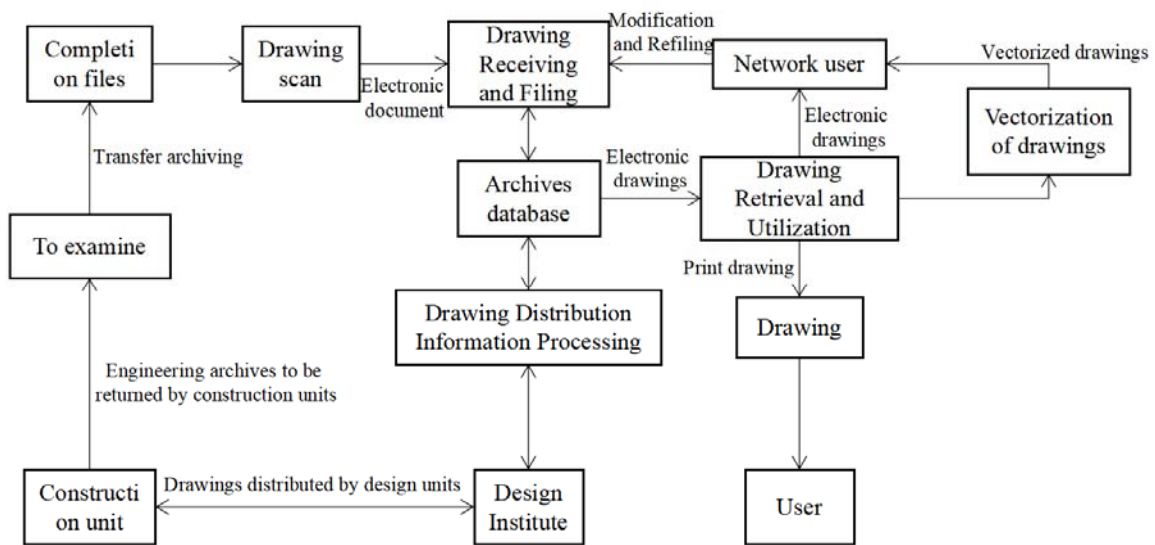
Completi on files

Drawing scan

Electronic document

Drawing Receiving and Filing

Modification and Refiling

Network user

Vectorized drawings

Vectorization of drawings

Electronic drawings

Transfer archiving

Archives database

Electronic drawings

Drawing Retrieval and Utilization

To examine

Print drawing

Drawing Distribution Information Processing

Drawing

Engineering archives to be returned by construction units

Constructi on unit

Drawings distributed by design units

Design Institute

User